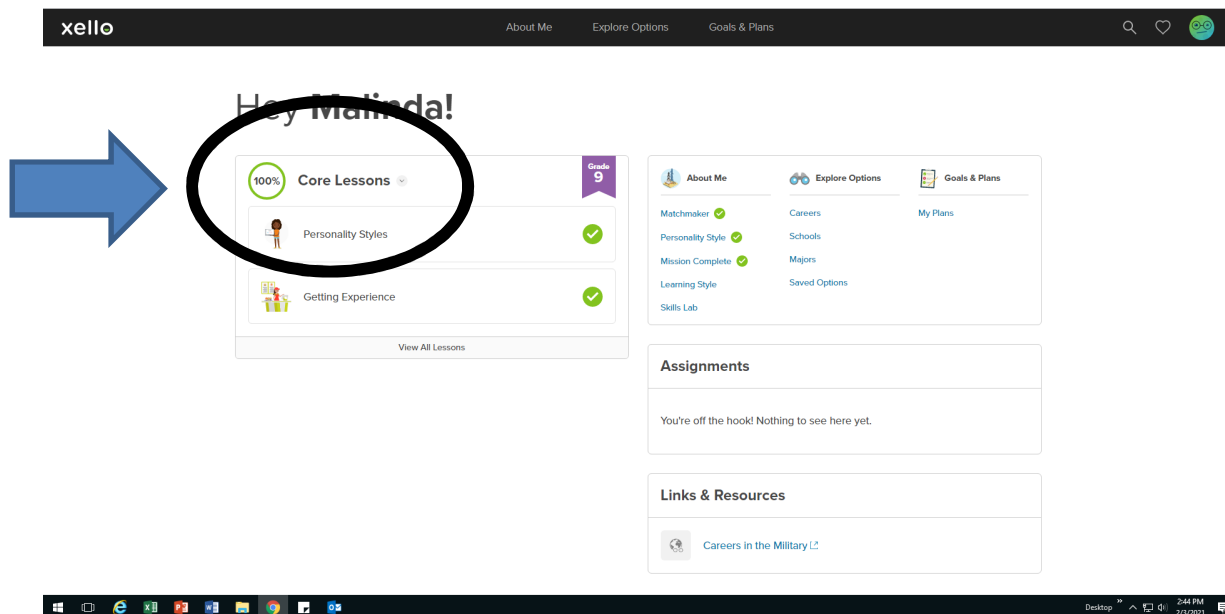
xello

About Me Explore Options Goals & Plans

Hey Malinda!

100% Core Lessons

Grade 9

Personality Styles

Getting Experience

View All Lessons

About Me

Matchmaker

Personality Style

Mission Complete

Learning Style

Skills Lab

Explore Options

Careers

Schools

Majors

Saved Options

Goals & Plans

My Plans

Assignments

You're off the hook! Nothing to see here yet.

Links & Resources

Careers in the Military

Desktop

2:44 PM
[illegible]